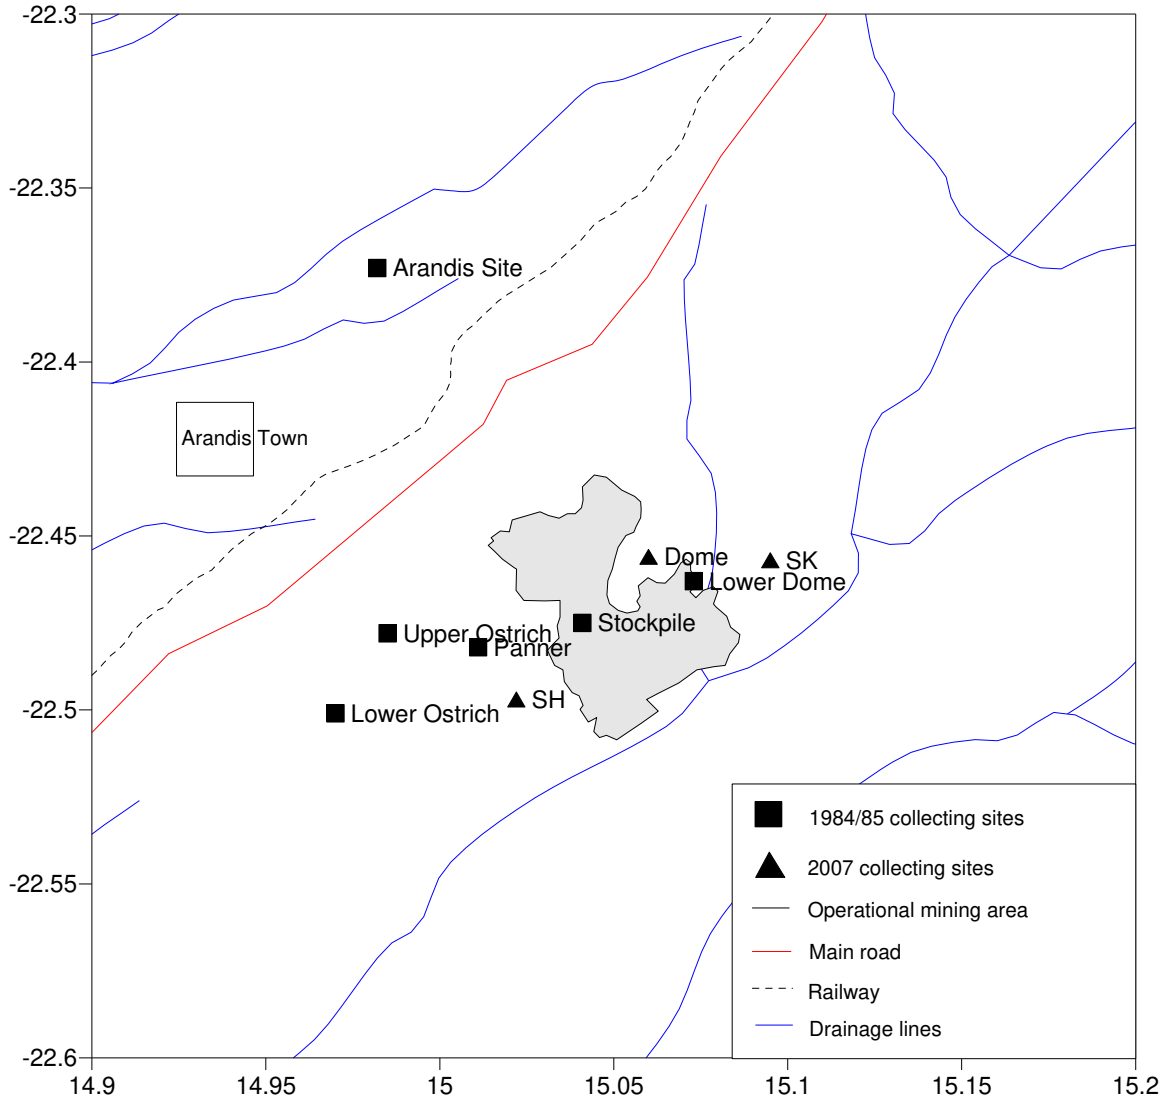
-22.3
-22.35
-22.4
-22.45
-22.5
-22.55
-22.6

Arandis Site
Arandis Town
Dome
SK
Lower Dome
Stockpile
Upper Ostrich
Panner
SH
Lower Ostrich

1984/85 collecting sites
2007 collecting sites
Operational mining area
Main road
Railway
Drainage lines

14.9
14.95
15
15.05
15.1
15.15
15.2